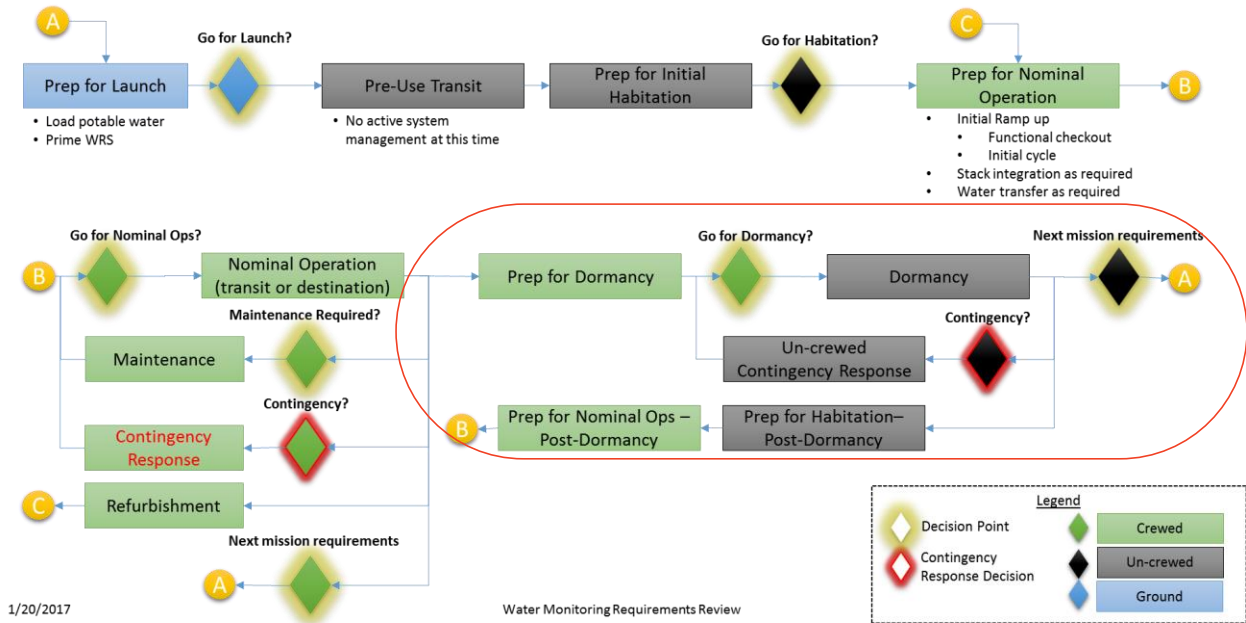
A

Go for Launch?

Prep for Launch

• Load potable water
• Prime WRS

Pre-Use Transit

• No active system management at this time

Prep for Initial Habitation

Go for Habitation?

C

Prep for Nominal Operation

B

• Initial Ramp up
  • Functional checkout
  • Initial cycle
• Stack integration as required
• Water transfer as required

B

Go for Nominal Ops?

Nominal Operation (transit or destination)

Prep for Dormancy

Go for Dormancy?

Dormancy

Next mission requirements

A

Maintenance Required?

Maintenance

Contingency?

Un-crewed Contingency Response

Contingency?

Contingency Response

B

Prep for Nominal Ops – Post-Dormancy

Prep for Habitation– Post-Dormancy

C

Refurbishment

Next mission requirements

A

Legend

Decision Point

Contingency Response Decision

Crewed

Un-crewed

Ground

1/20/2017

Water Monitoring Requirements Review